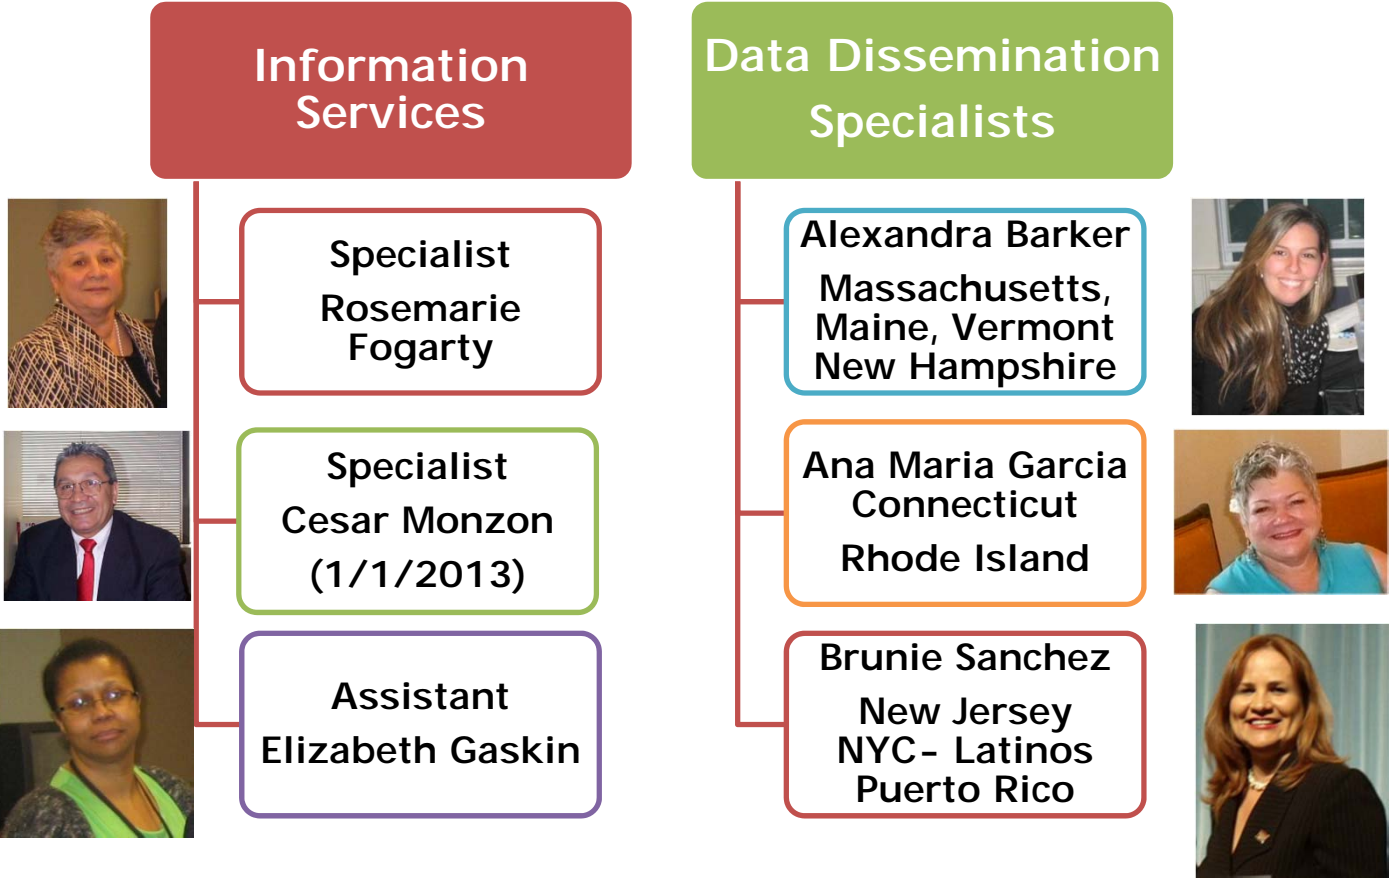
Information Services

Specialist
Rosemarie Fogarty

Specialist
Cesar Monzon
(1/1/2013)

Assistant
Elizabeth Gaskin

Data Dissemination Specialists

Alexandra Barker
Massachusetts, Maine, Vermont
New Hampshire

Ana Maria Garcia
Connecticut
Rhode Island

Brunie Sanchez
New Jersey
NYC- Latinos
Puerto Rico